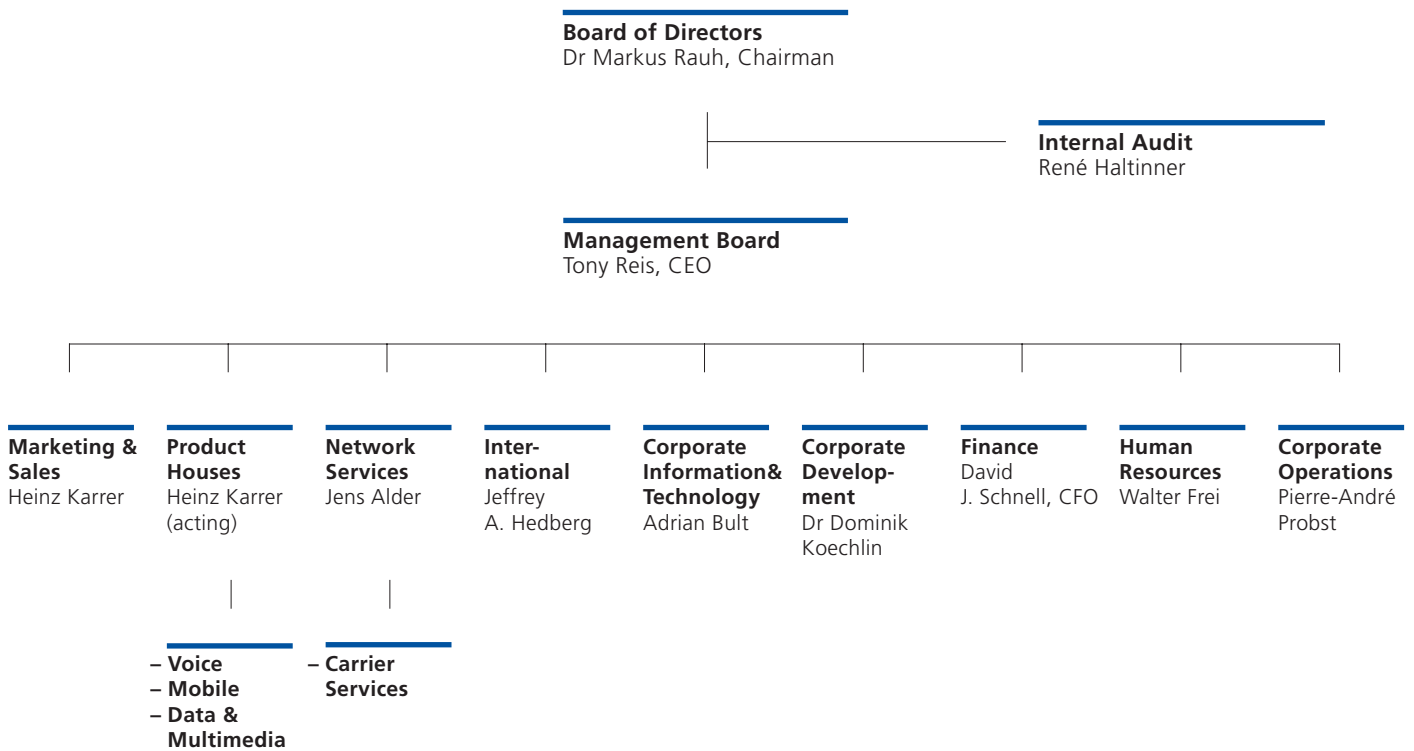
Board of Directors
Dr Markus Rauh, Chairman

Internal Audit
René Haltinner

Management Board
Tony Reis, CEO

Marketing & Sales
Heinz Karrer

Product Houses
Heinz Karrer (acting)

– Voice
– Mobile
– Data & Multimedia

Network Services
Jens Alder

– Carrier Services

International
Jeffrey A. Hedberg

Corporate Information& Technology
Adrian Bult

Corporate Development
Dr Dominik Koechlin

Finance
David J. Schnell, CFO

Human Resources
Walter Frei

Corporate Operations
Pierre-André Probst